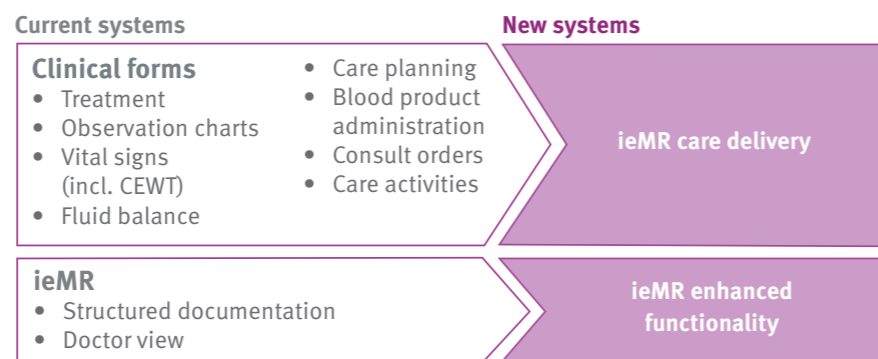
Current systems

New systems

Clinical forms
- Treatment
- Observation charts
- Vital signs (incl. CEWT)
- Fluid balance
- Care planning
- Blood product administration
- Consult orders
- Care activities

ieMR care delivery

ieMR
- Structured documentation
- Doctor view

ieMR enhanced functionality